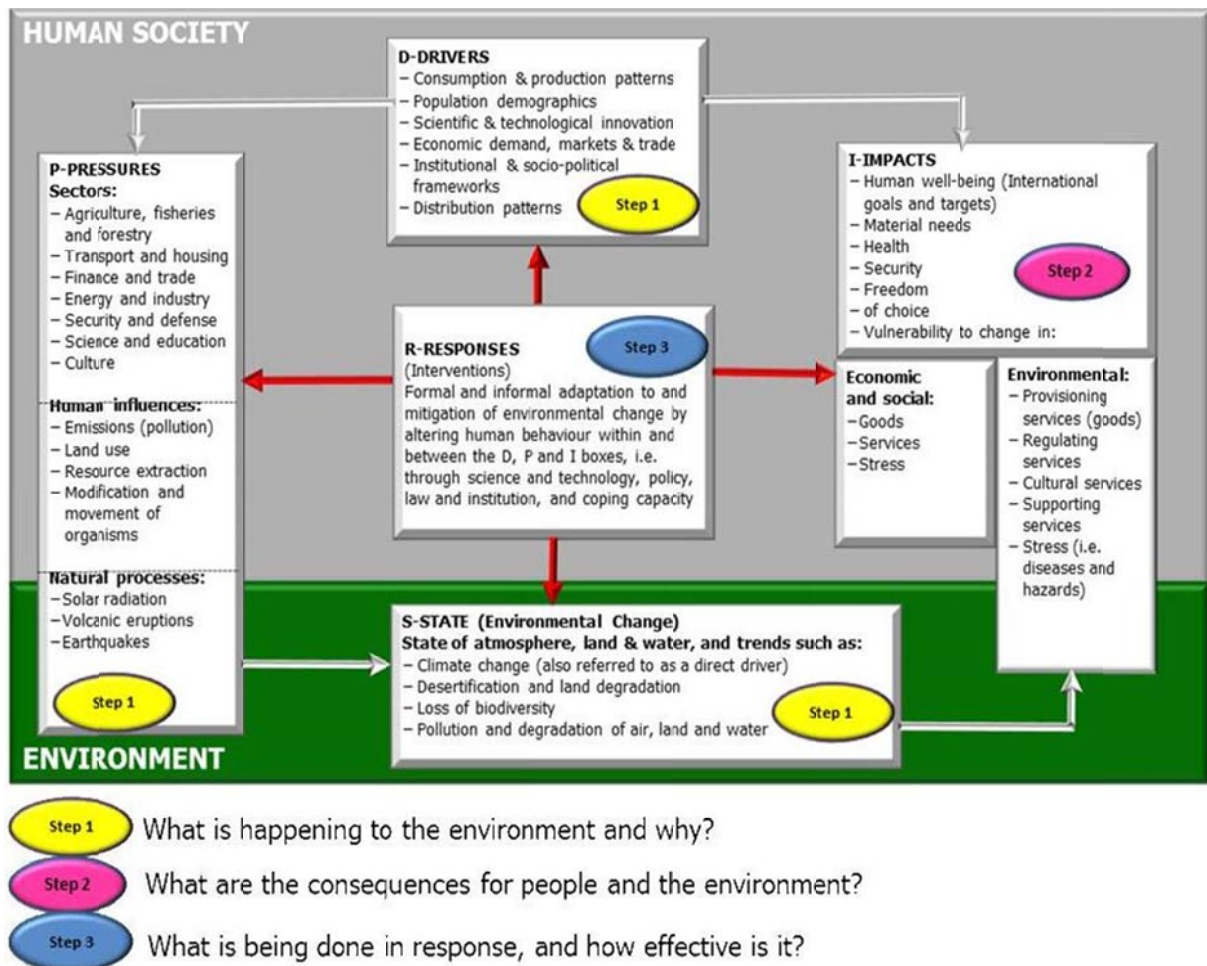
HUMAN SOCIETY

D-DRIVERS
– Consumption & production patterns
– Population demographics
– Scientific & technological innovation
– Economic demand, markets & trade
– Institutional & socio-political frameworks
– Distribution patterns
Step 1

P-PRESSURES
Sectors:
– Agriculture, fisheries and forestry
– Transport and housing
– Finance and trade
– Energy and industry
– Security and defense
– Science and education
– Culture

Human influences:
– Emissions (pollution)
– Land use
– Resource extraction
– Modification and movement of organisms

Natural processes:
–Solar radiation
–Volcanic eruptions
–Earthquakes

Step 1

I-IMPACTS
– Human well-being (International goals and targets)
– Material needs
– Health
– Security
– Freedom
– of choice
– Vulnerability to change in:
Step 2

R-RESPONSES
(Interventions)
Step 3
Formal and informal adaptation to and mitigation of environmental change by altering human behaviour within and between the D, P and I boxes, i.e. through science and technology, policy, law and institution, and coping capacity

Economic and social:
–Goods
–Services
–Stress

Environmental:
– Provisioning services (goods)
– Regulating services
– Cultural services
– Supporting services
– Stress (i.e. diseases and hazards)

S-STATE (Environmental Change)
State of atmosphere, land & water, and trends such as:
– Climate change (also referred to as a direct driver)
– Desertification and land degradation
– Loss of biodiversity
– Pollution and degradation of air, land and water
Step 1

ENVIRONMENT

Step 1 What is happening to the environment and why?
Step 2 What are the consequences for people and the environment?
Step 3 What is being done in response, and how effective is it?